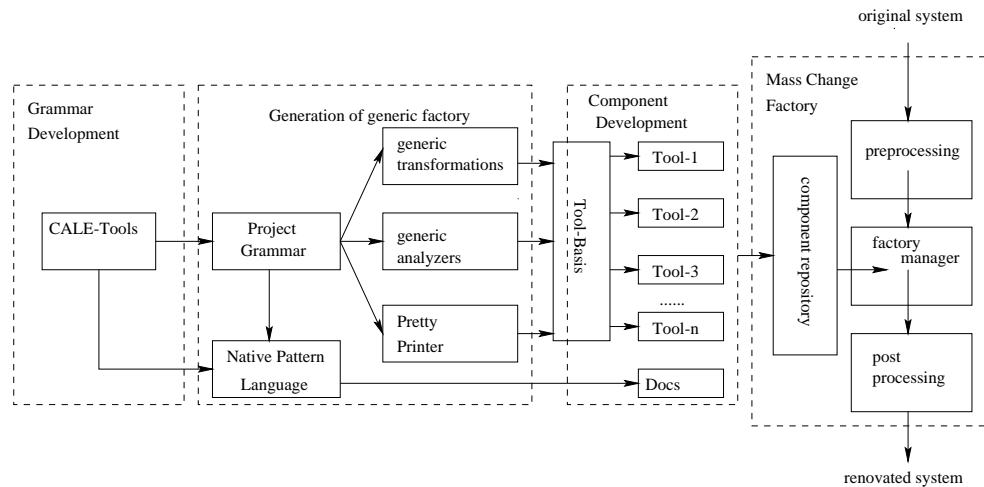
original system

Grammar Development

CALE-Tools

Generation of generic factory

Project Grammar

Native Pattern Language

generic transformations

generic analyzers

Pretty Printer

Component Development

Tool-Basis

Tool-1

Tool-2

Tool-3

......

Tool-n

Docs

Mass Change Factory

component repository

preprocessing

factory manager

post processing

renovated system